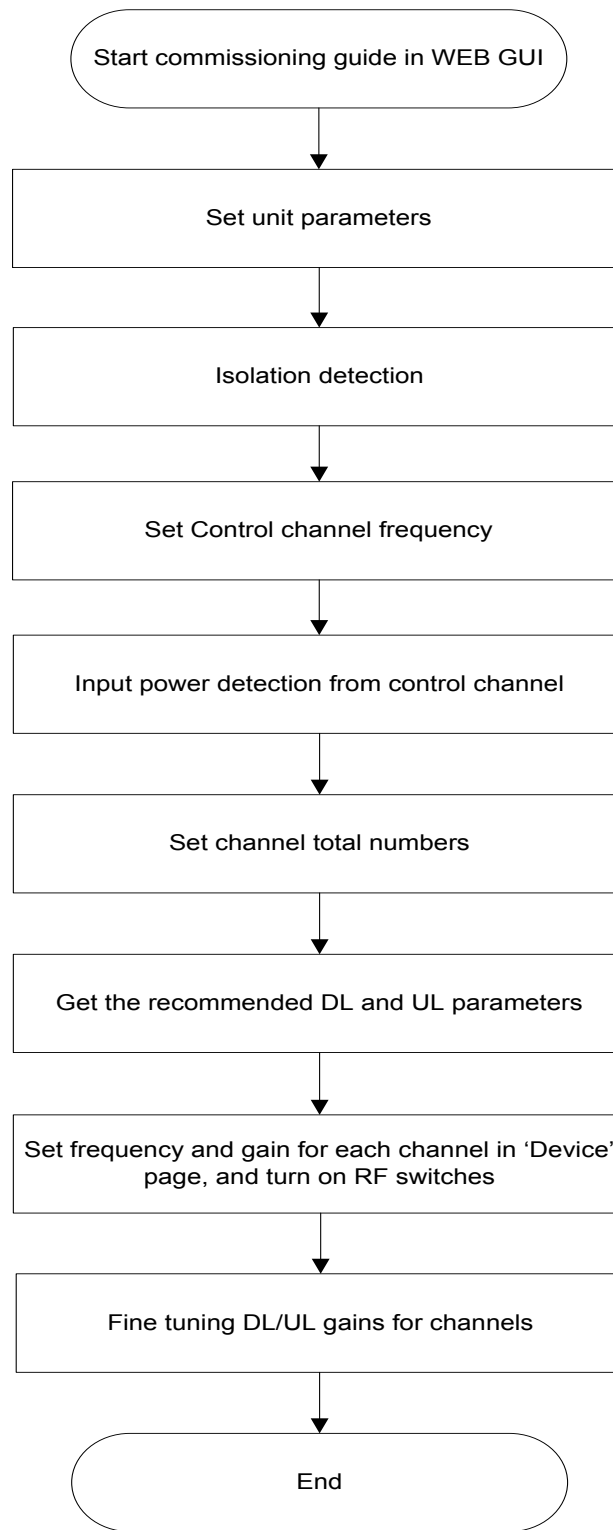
Start commissioning guide in WEB GUI

Set unit parameters

Isolation detection

Set Control channel frequency

Input power detection from control channel

Set channel total numbers

Get the recommended DL and UL parameters

Set frequency and gain for each channel in 'Device' page, and turn on RF switches

Fine tuning DL/UL gains for channels

End